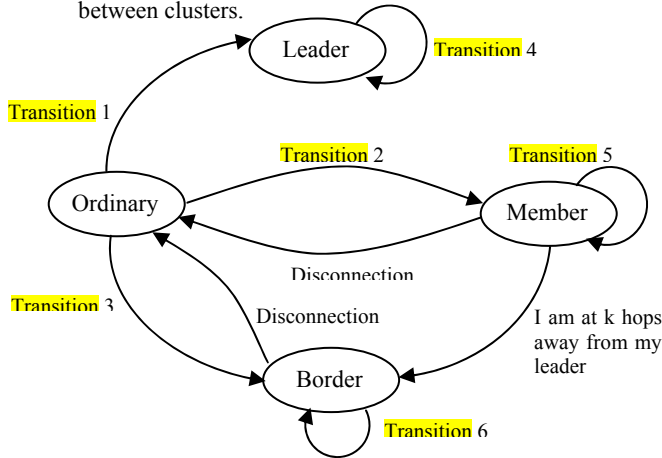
between clusters.

Leader

Transition 4

Transition 1

Transition 2

Transition 5

Ordinary

Member

Disconnection

Transition 3

Disconnection

I am at k hops away from my leader

Border

Transition 6